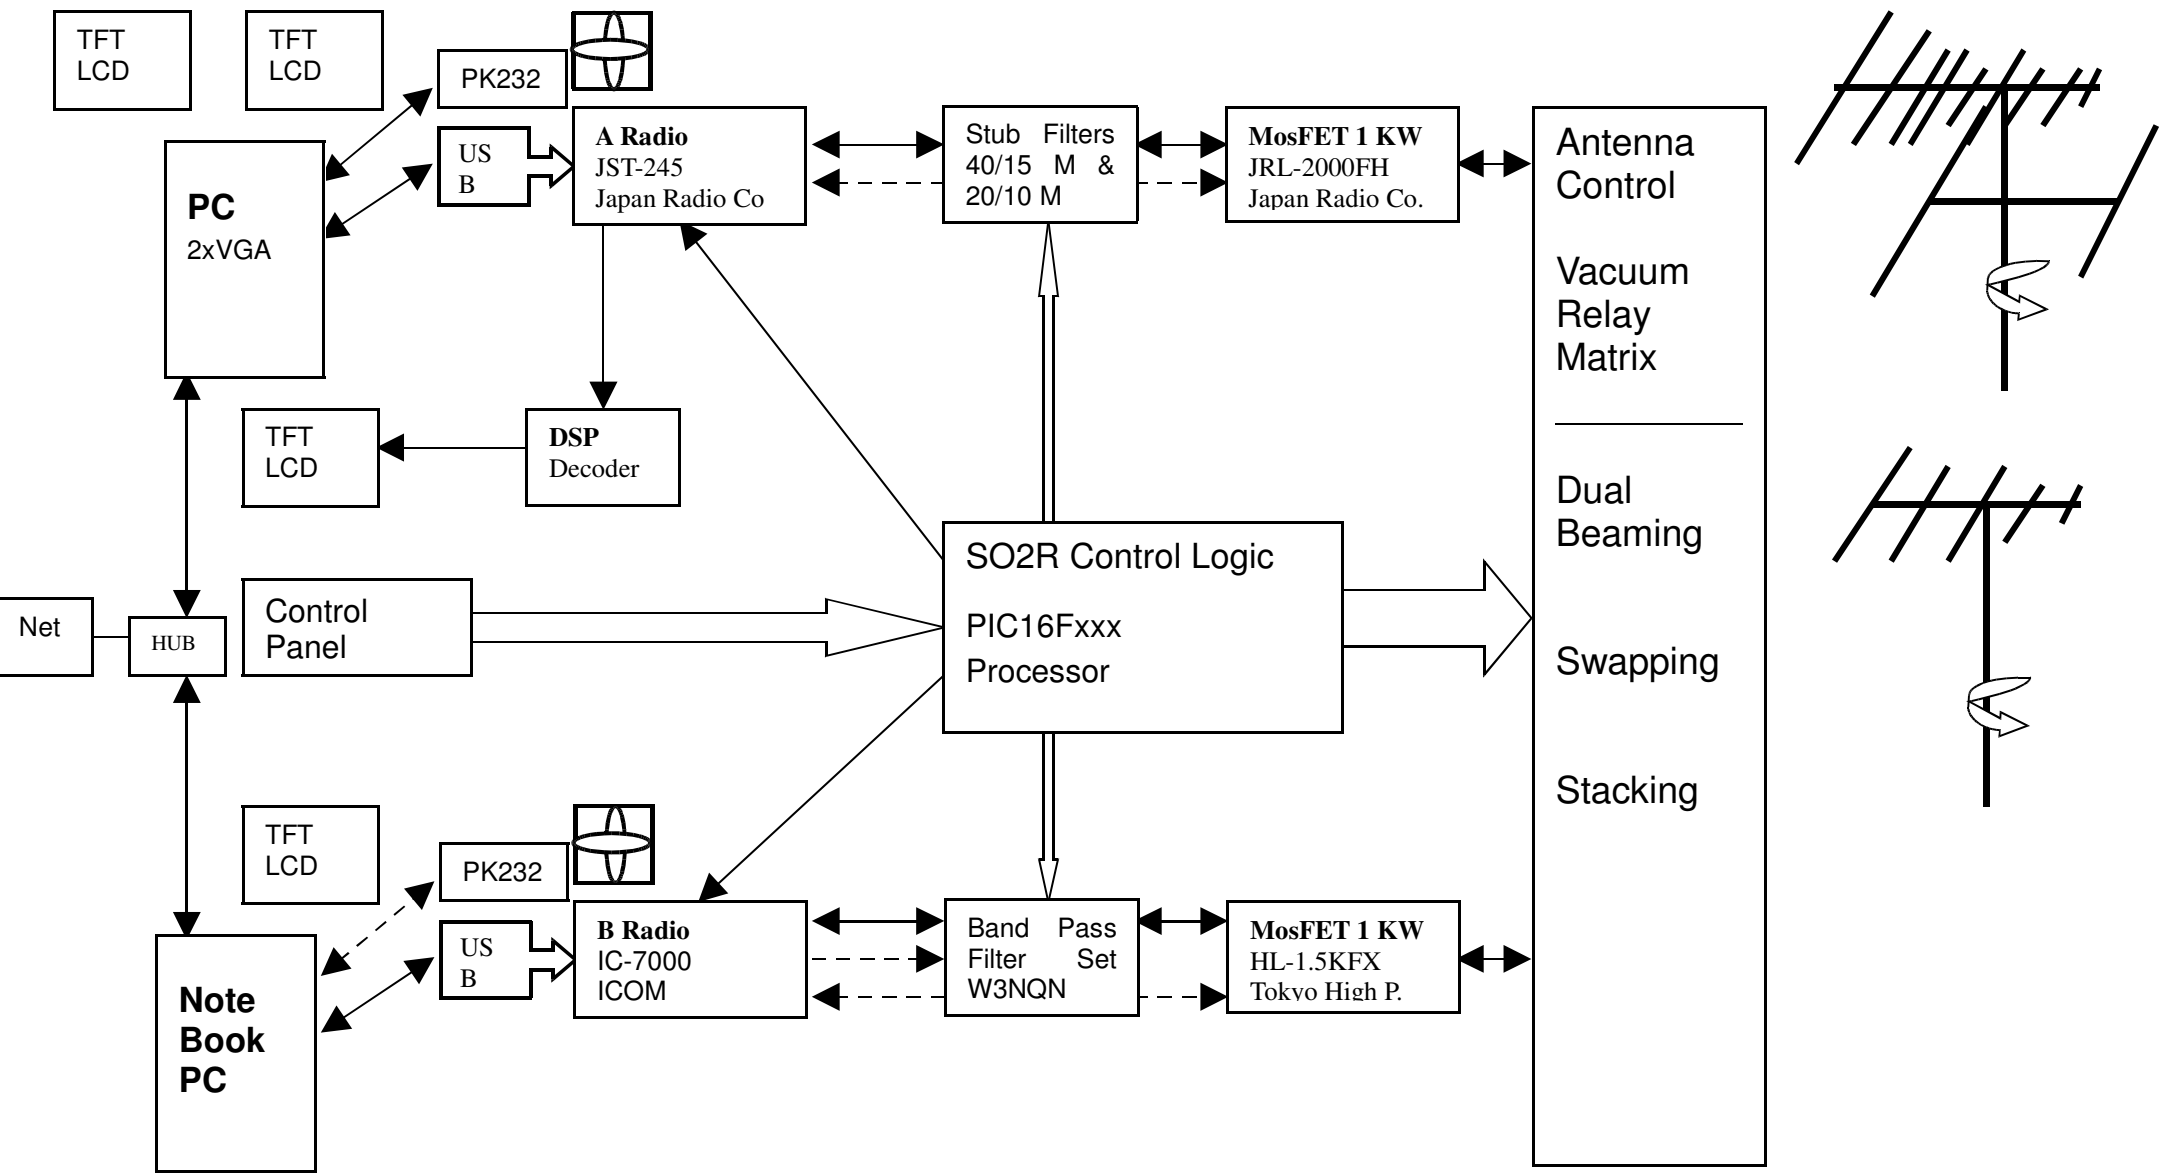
TFT
LCD

TFT
LCD

PK232

PC
2xVGA

US
B

A Radio
JST-245
Japan Radio Co

Stub Filters
40/15 M &
20/10 M

MosFET 1 KW
JRL-2000FH
Japan Radio Co.

Antenna
Control

Vacuum
Relay
Matrix

Dual
Beaming

Swapping

Stacking

TFT
LCD

DSP
Decoder

Net

HUB

Control
Panel

SO2R Control Logic

PIC16Fxxx
Processor

TFT
LCD

PK232

US
B

B Radio
IC-7000
ICOM

Band Pass
Filter Set
W3NQN

MosFET 1 KW
HL-1.5KFX
Tokyo High P.

Note
Book
PC